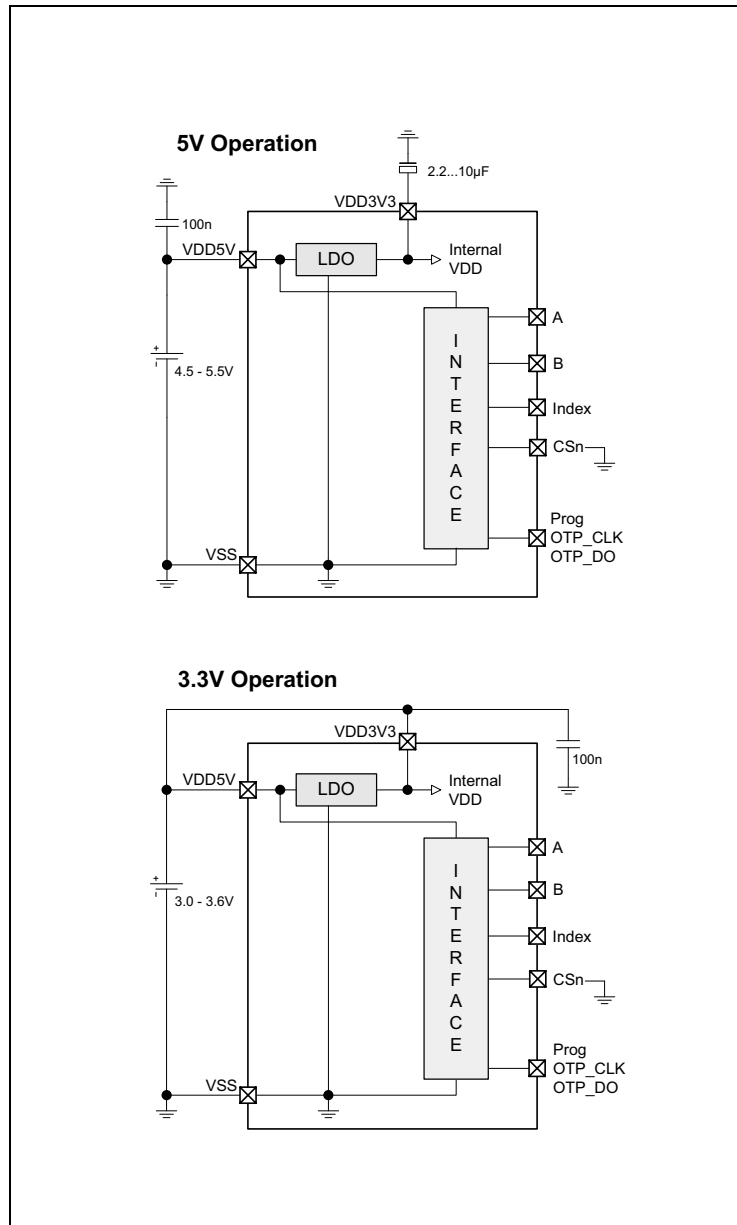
5V Operation

2.2...10µF

VDD3V3

100n

VDD5V

LDO

Internal VDD

A

B

Index

CSn

+
4.5 - 5.5V

INTERFACE

Prog
OTP_CLK
OTP_DO

VSS

3.3V Operation

VDD3V3

100n

VDD5V

LDO

Internal VDD

A

B

Index

CSn

+
3.0 - 3.6V

INTERFACE

Prog
OTP_CLK
OTP_DO

VSS